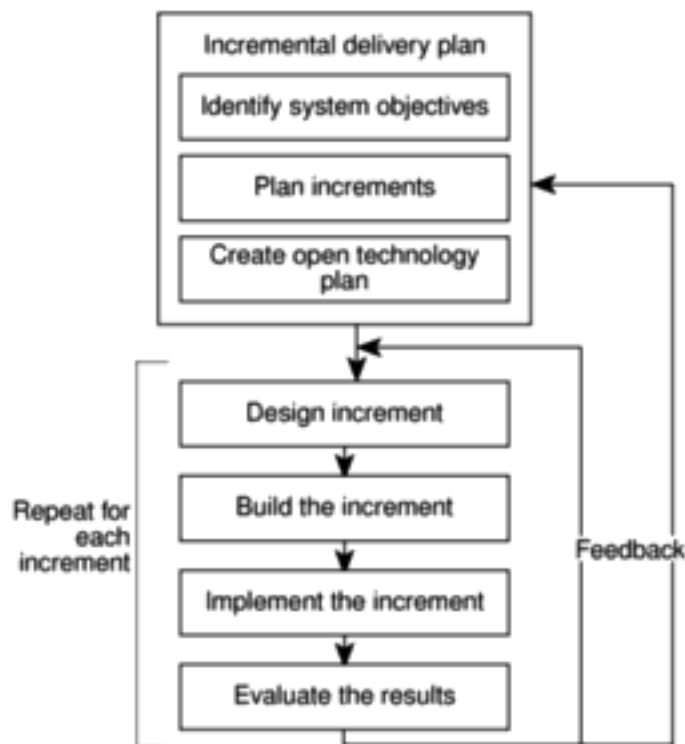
Incremental delivery plan

Identify system objectives

Plan increments

Create open technology plan

Design increment

Build the increment

Implement the increment

Evaluate the results

Repeat for each increment

Feedback